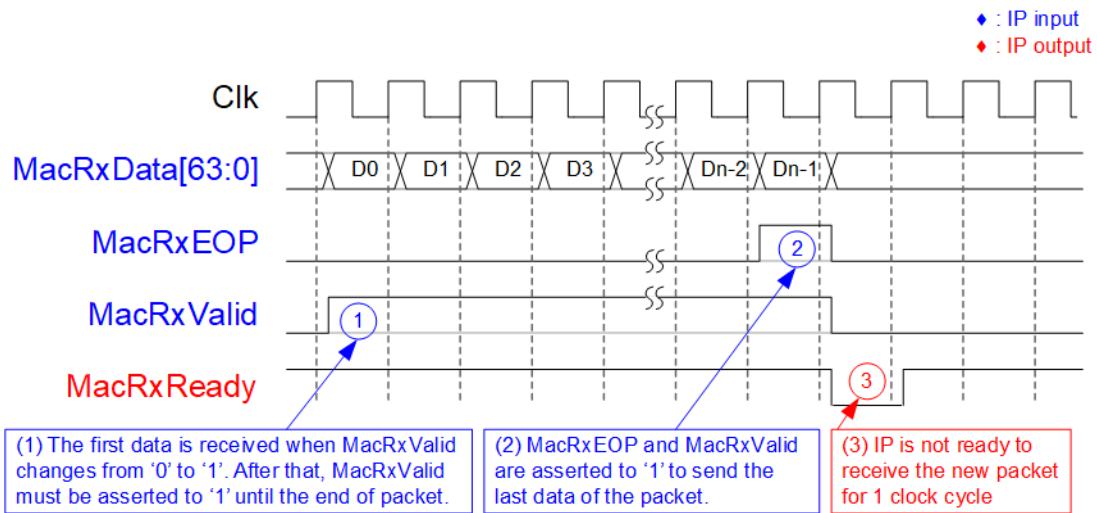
♦ : IP input
♦ : IP output

Clk

MacRxData[63:0]

D0 D1 D2 D3 Dn-2 Dn-1

MacRxEOP

2

MacRxValid

1

MacRxReady

3

(1) The first data is received when MacRxValid changes from ‘0’ to ‘1’. After that, MacRxValid must be asserted to ‘1’ until the end of packet.

(2) MacRxEOP and MacRxValid are asserted to ‘1’ to send the last data of the packet.

(3) IP is not ready to receive the new packet for 1 clock cycle